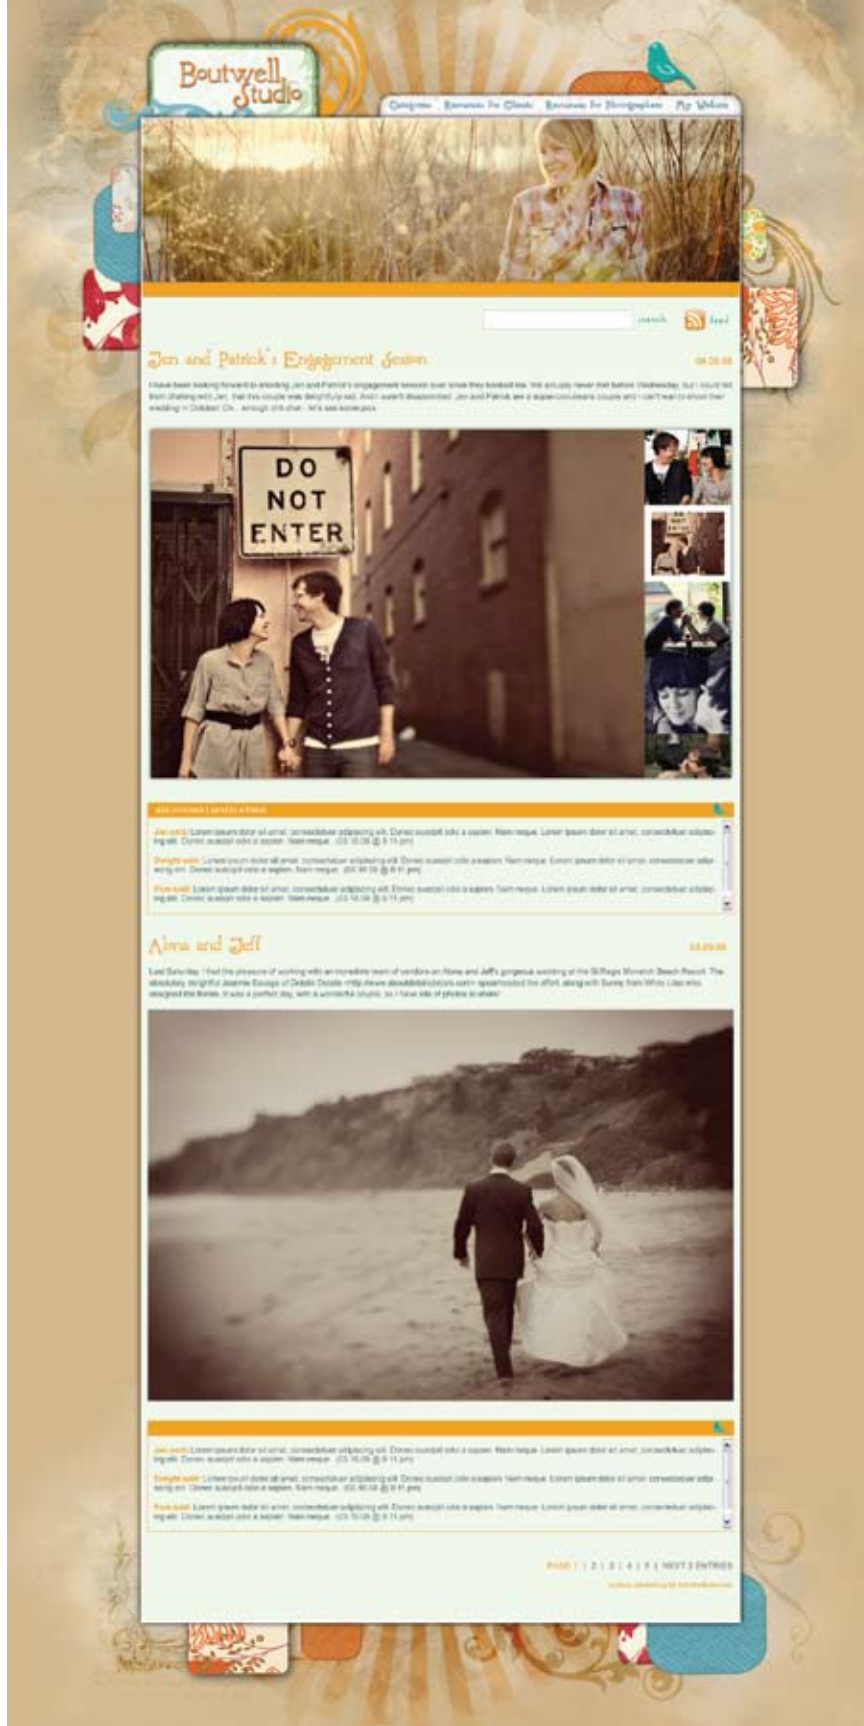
Boutwell Studio

Categories | Resources for Clients | Resources for Photographers | My Website

search | feed

Jen and Patrick's Engagement Session

04.28.08

I have been looking forward to shooting Jen and Patrick's engagement session ever since they booked me. We actually never met before Wednesday, but I could tell from chatting with Jen, that this couple was delightfully rad. And I wasn't disappointed. Jen and Patrick are a super-cool/sweet couple and I can't wait to shoot their wedding in October! Ok... enough chit-chat - let's see some pics.

DO NOT ENTER

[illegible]

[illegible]

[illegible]

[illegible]

Alena and Jeff

03.20.08

Last Saturday, I had the pleasure of working with an incredible team of vendors on Alena and Jeff's gorgeous wedding at the St.Regis Monarch Beach Resort. The absolutely delightful Jeannie Savage of Details Details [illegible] spearheaded the effort, along with Sunny from White Lilac who designed the florals. It was a perfect day, with a wonderful couple, so I have lots of photos to share!

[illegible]

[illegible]

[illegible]

PAGE 1 | 2 | 3 | 4 | 5 | NEXT 5 ENTRIES

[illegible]